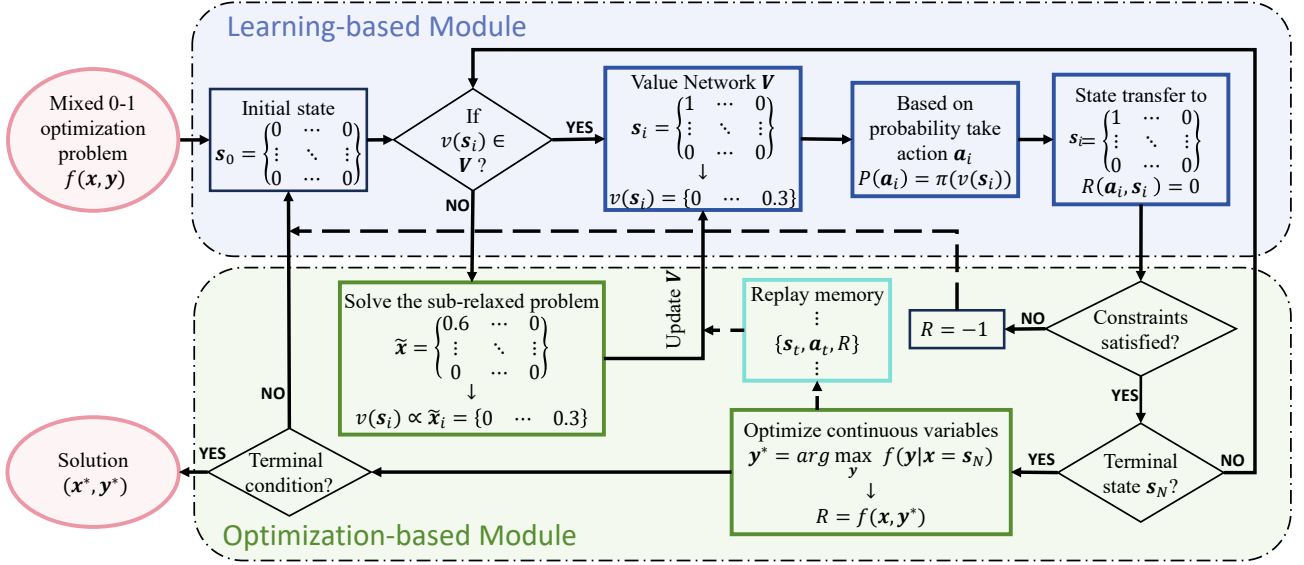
Learning-based Module

Mixed 0-1 optimization problem $f(\boldsymbol{x}, \boldsymbol{y})$

Initial state
$\boldsymbol{s}_0 = \begin{Bmatrix} 0 & \cdots & 0 \\ \vdots & \ddots & \vdots \\ 0 & \cdots & 0 \end{Bmatrix}$

If $v(\boldsymbol{s}_i) \in \boldsymbol{V}$ ?

YES

NO

Value Network $\boldsymbol{V}$
$\boldsymbol{s}_i = \begin{Bmatrix} 1 & \cdots & 0 \\ \vdots & \ddots & \vdots \\ 0 & \cdots & 0 \end{Bmatrix}$
↓
$v(\boldsymbol{s}_i) = \{0 \quad \cdots \quad 0.3\}$

Based on probability take action $\boldsymbol{a}_i$
$P(\boldsymbol{a}_i) = \pi(v(\boldsymbol{s}_i))$

State transfer to
$\boldsymbol{s}_i = \begin{Bmatrix} 1 & \cdots & 0 \\ \vdots & \ddots & \vdots \\ 0 & \cdots & 0 \end{Bmatrix}$
$R(\boldsymbol{a}_i, \boldsymbol{s}_i) = 0$

Update $\boldsymbol{V}$

Solve the sub-relaxed problem
$\widetilde{\boldsymbol{x}} = \begin{Bmatrix} 0.6 & \cdots & 0 \\ \vdots & \ddots & \vdots \\ 0 & \cdots & 0 \end{Bmatrix}$
↓
$v(\boldsymbol{s}_i) \propto \widetilde{\boldsymbol{x}}_i = \{0 \quad \cdots \quad 0.3\}$

Replay memory
⋮
$\{\boldsymbol{s}_t, \boldsymbol{a}_t, R\}$
⋮

$R = -1$

NO

Constraints satisfied?

YES

NO

Optimize continuous variables
$\boldsymbol{y}^* = arg \max_{\boldsymbol{y}} \ f(\boldsymbol{y}|\boldsymbol{x} = \boldsymbol{s}_N)$
↓
$R = f(\boldsymbol{x}, \boldsymbol{y}^*)$

YES

Terminal state $\boldsymbol{s}_N$?

NO

Solution $(\boldsymbol{x}^*, \boldsymbol{y}^*)$

YES

Terminal condition?

Optimization-based Module